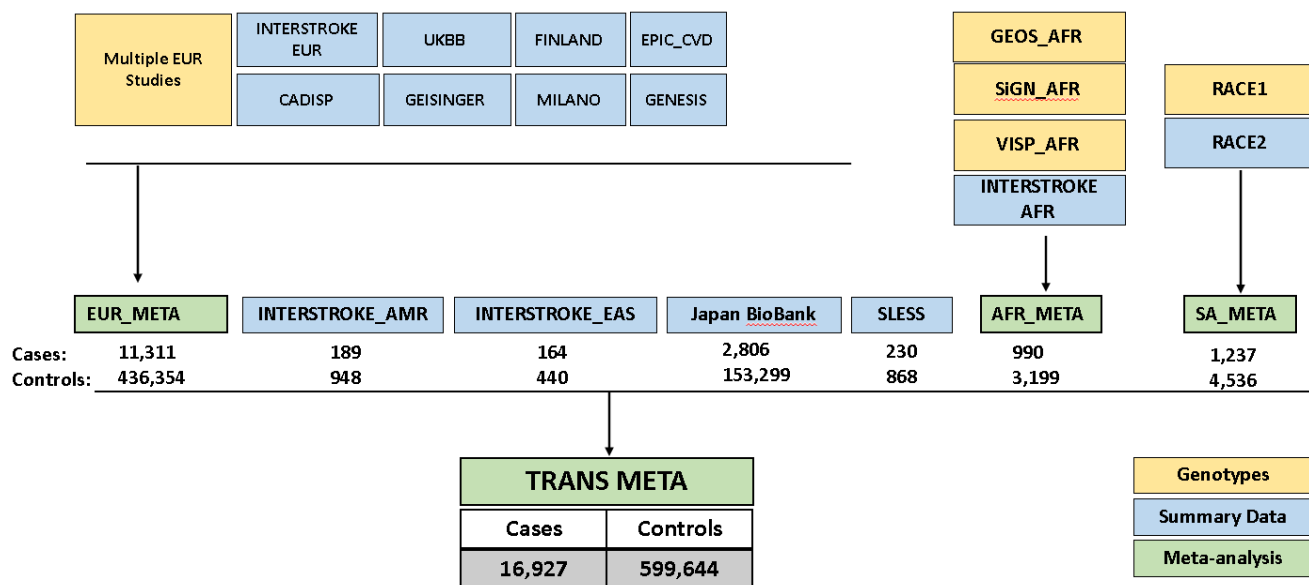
Multiple EUR Studies

INTERSTROKE EUR

UKBB

FINLAND

EPIC_CVD

CADISP

GEISINGER

MILANO

GENESIS

GEOS_AFR

SiGN_AFR

VISP_AFR

INTERSTROKE AFR

RACE1

RACE2

| | EUR_META | INTERSTROKE_AMR | INTERSTROKE_EAS | Japan BioBank | SLESS | AFR_META | SA_META |
|---|---|---|---|---|---|---|---|
| Cases: | 11,311 | 189 | 164 | 2,806 | 230 | 990 | 1,237 |
| Controls: | 436,354 | 948 | 440 | 153,299 | 868 | 3,199 | 4,536 |

TRANS META

| Cases | Controls |
|---|---|
| 16,927 | 599,644 |

Genotypes

Summary Data

Meta-analysis